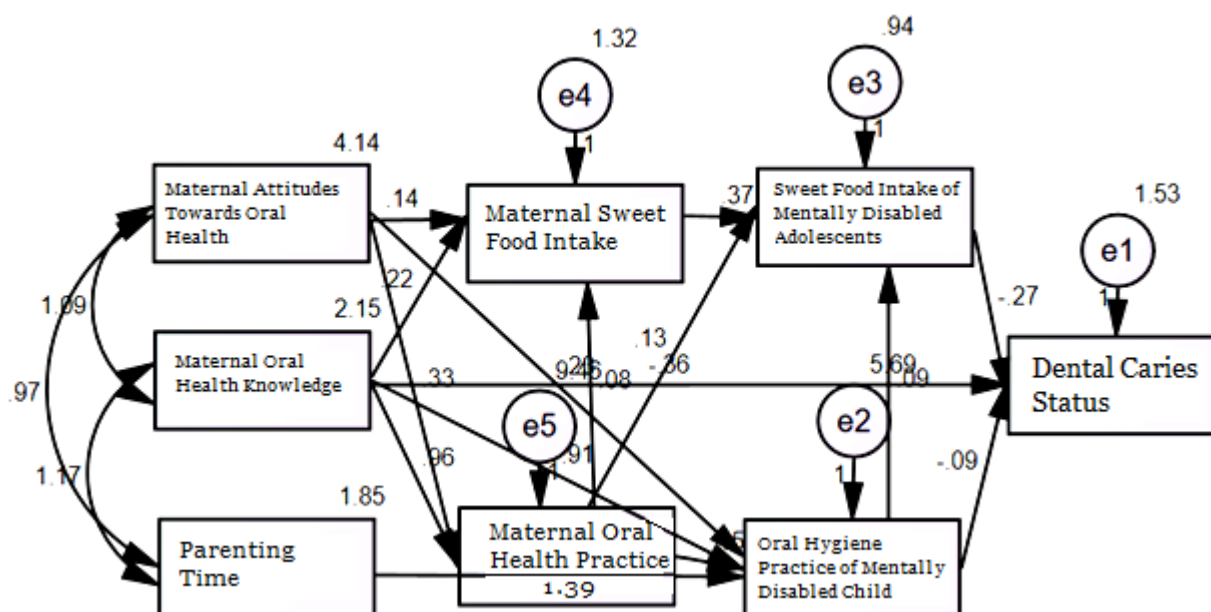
1.32

.94

e4

e3

4.14

1

1

1.53

Maternal Attitudes Towards Oral Health

.14

Maternal Sweet Food Intake

.37

Sweet Food Intake of Mentally Disabled Adolescents

e1

1.09

.22

2.15

-.27

1

.13

Maternal Oral Health Knowledge

.33

.9246.08

-.36

5.69.09

Dental Caries Status

.97

e5

e2

.96

.91

1.17

1

-.09

1

1.85

Parenting Time

Maternal Oral Health Practice

1.39

Oral Hygiene Practice of Mentally Disabled Child